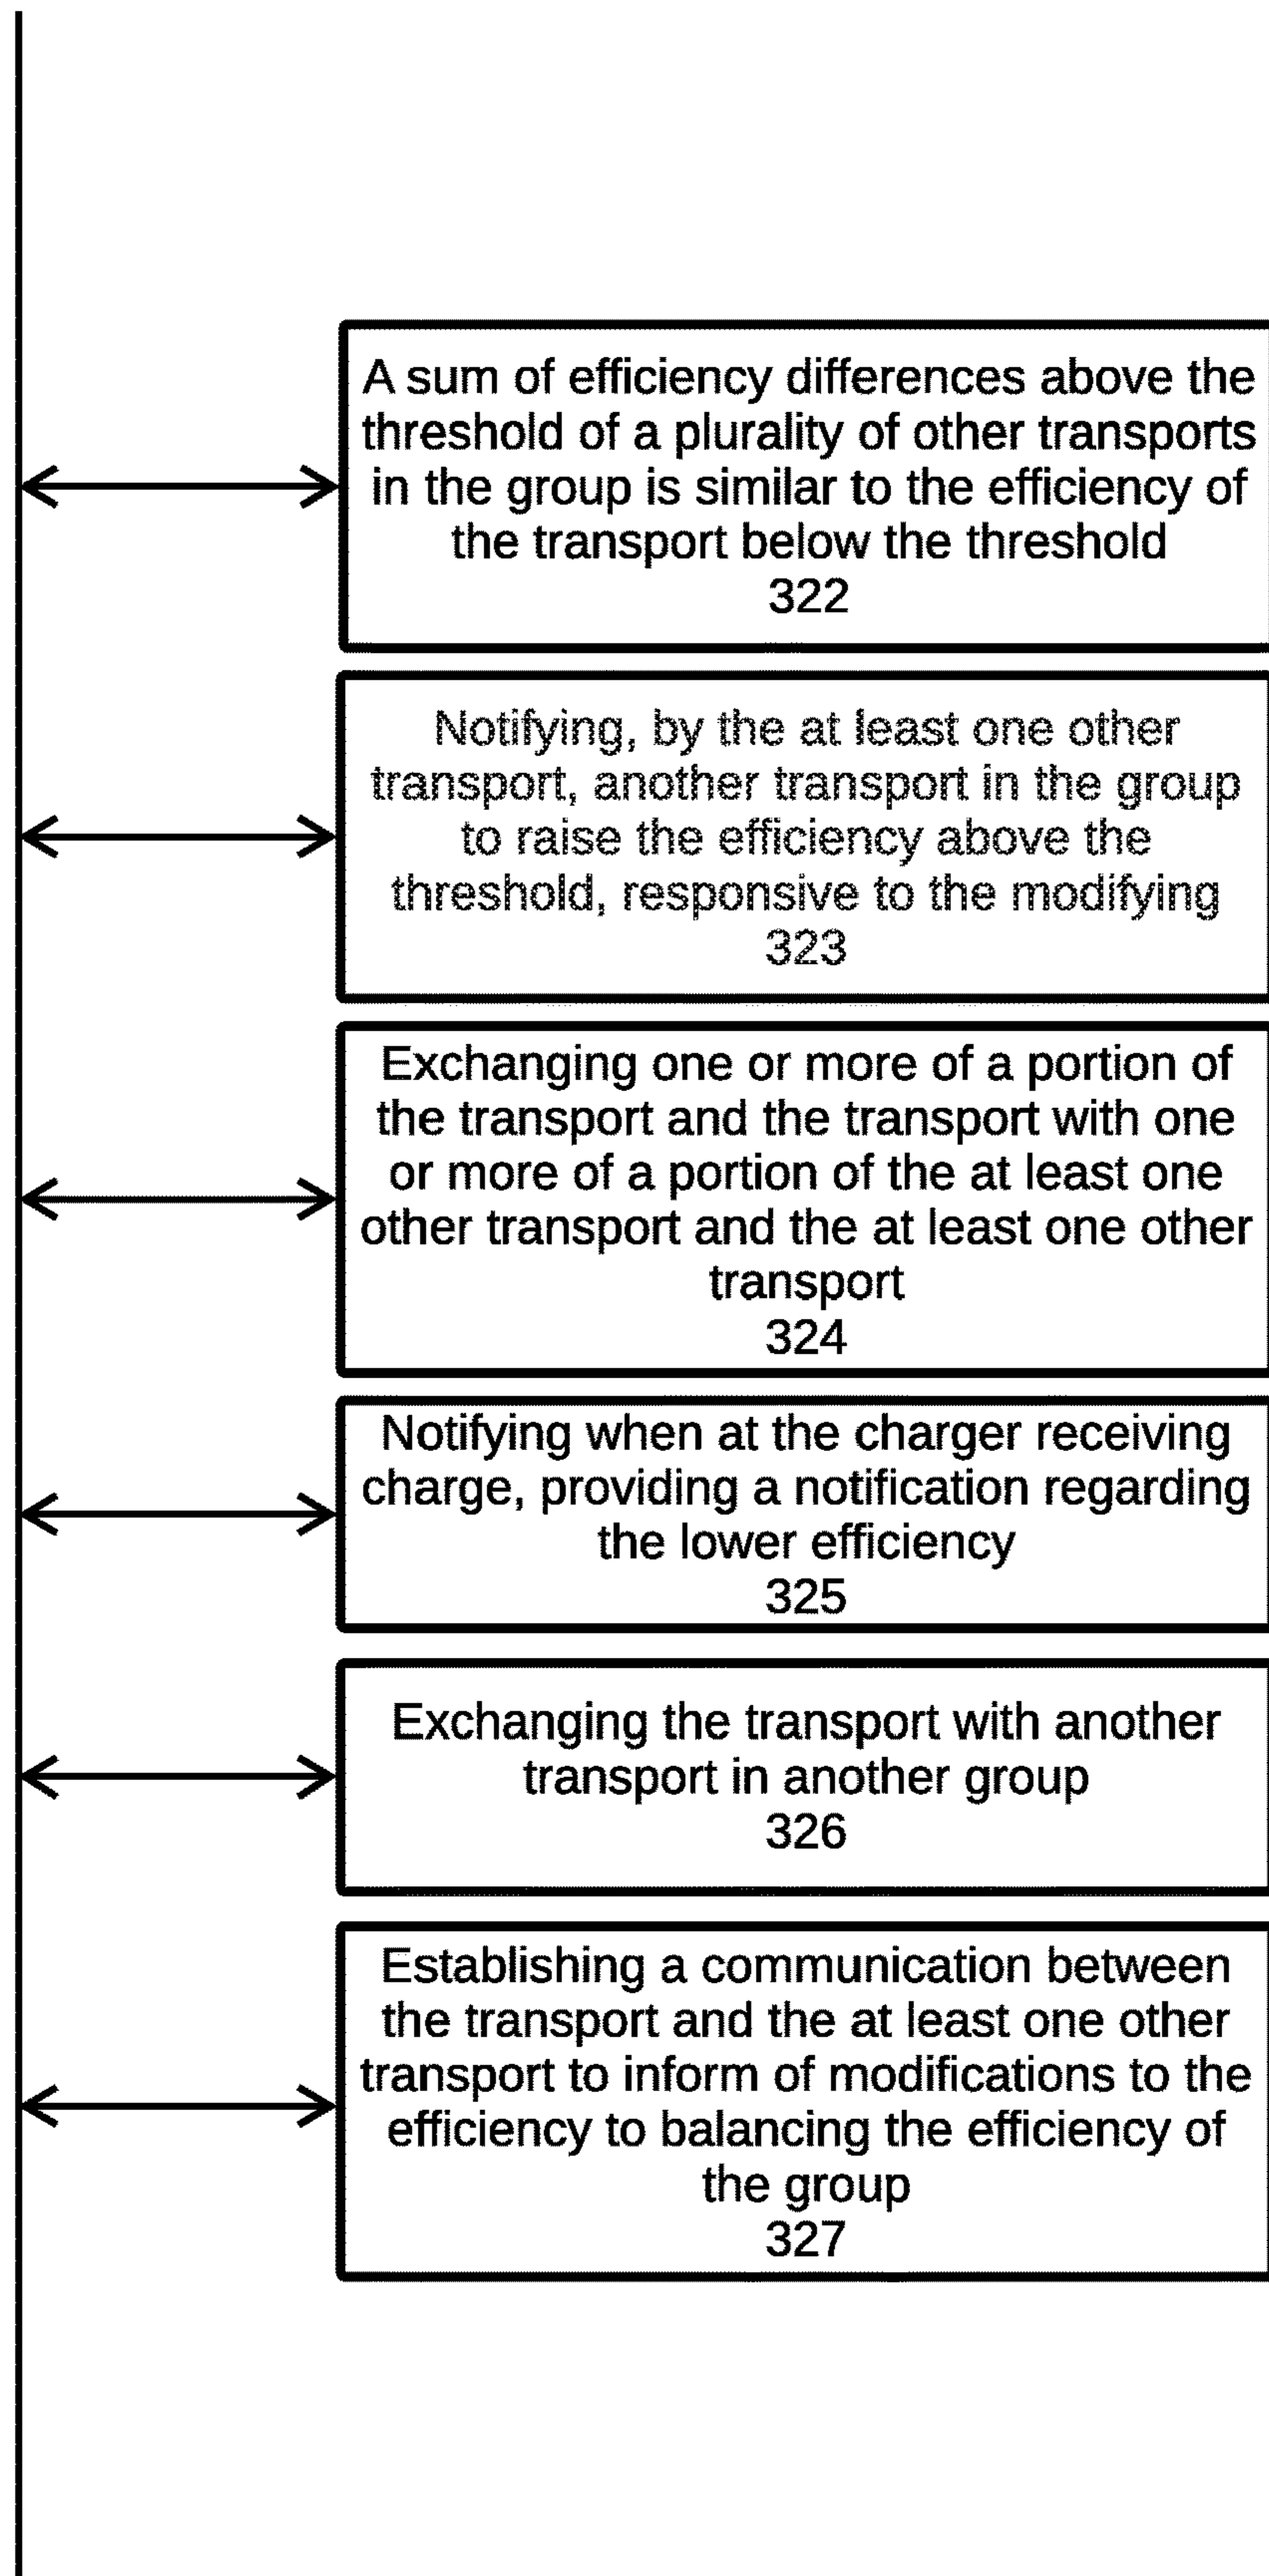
A sum of efficiency differences above the threshold of a plurality of other transports in the group is similar to the efficiency of the transport below the threshold
322

Notifying, by the at least one other transport, another transport in the group to raise the efficiency above the threshold, responsive to the modifying
323

Exchanging one or more of a portion of the transport and the transport with one or more of a portion of the at least one other transport and the at least one other transport
324

Notifying when at the charger receiving charge, providing a notification regarding the lower efficiency
325

Exchanging the transport with another transport in another group
326

Establishing a communication between the transport and the at least one other transport to inform of modifications to the efficiency to balancing the efficiency of the group
327